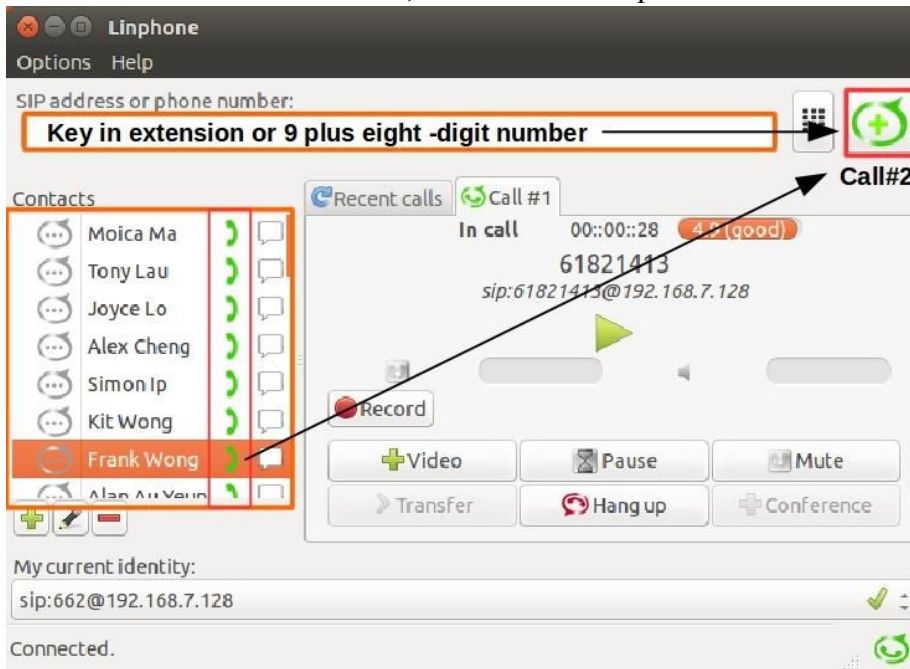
Linphone

Options Help

SIP address or phone number:

Key in extension or 9 plus eight -digit number

Call#2

Contacts

Moica Ma
Tony Lau
Joyce Lo
Alex Cheng
Simon Ip
Kit Wong
Frank Wong
Alan Au Yeun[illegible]

Recent calls
Call #1

In call 00::00::28 4.5 (good)

61821413
sip:61821413@192.168.7.128

Record

Video
Pause
Mute
Transfer
Hang up
Conference

My current identity:

sip:662@192.168.7.128

Connected.